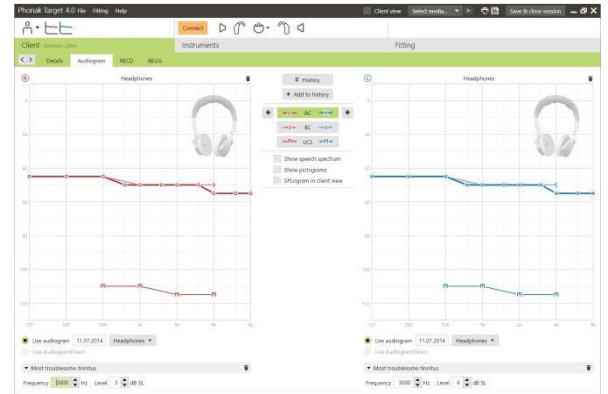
Phonak Target 4.0 File Fitting Help

Client view Select media... Save & close session

Connect

Client

Instruments

Fitting

Details Audiogram RECD REUG

R

Headphones

History

+ Add to history

AC

BC

UCL

Show speech spectrum

Show pictograms

SPLogram in client view

L

Headphones

Use audiogram 11.07.2014 Headphones

Use AudiogramDirect

Most troublesome tinnitus

Frequency 3000 Hz Level 3 dB SL

Use audiogram 11.07.2014 Headphones

Use AudiogramDirect

Most troublesome tinnitus

Frequency 3000 Hz Level 6 dB SL